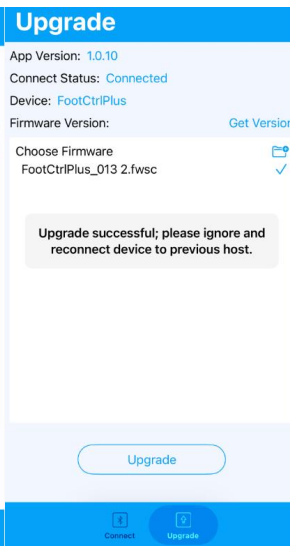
Upgrade

App Version: 1.0.10
Connect Status: Connected
Device: FootCtrlPlus
Firmware Version: Get Version

Choose Firmware
FootCtrlPlus_013 2.fwsc ✓

Upgrade successful; please ignore and reconnect device to previous host.

Upgrade

Connect
Upgrade